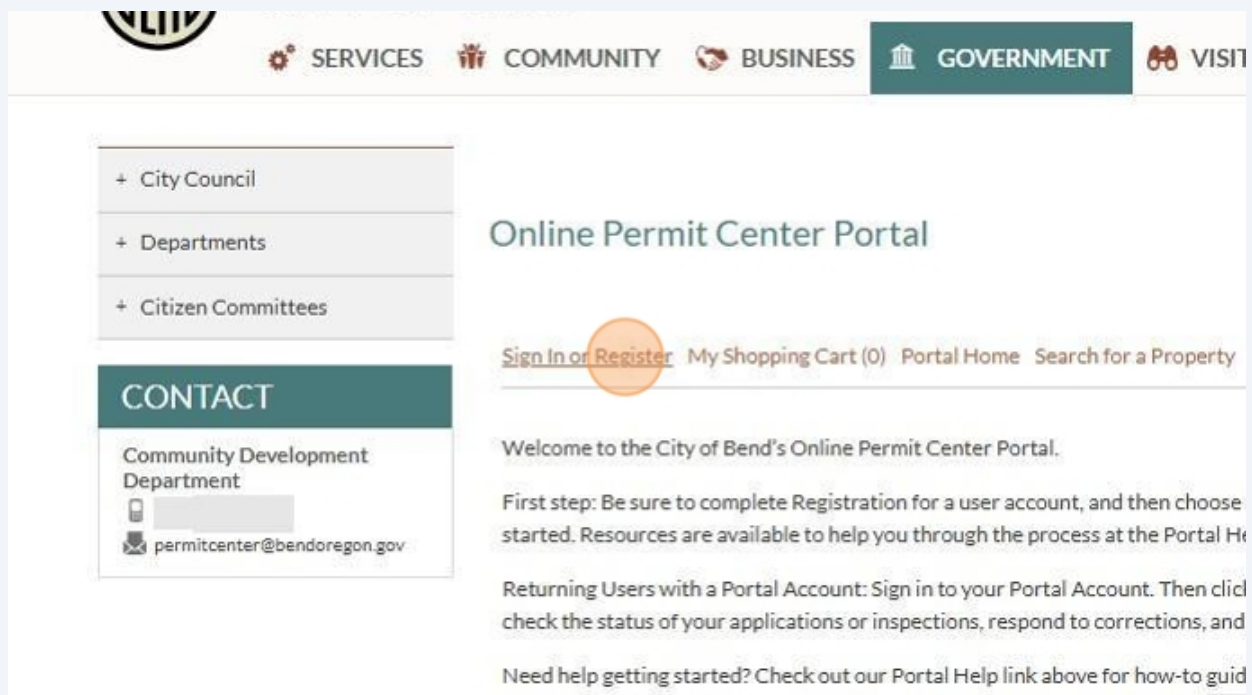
SERVICES COMMUNITY BUSINESS GOVERNMENT VISIT

+ City Council

+ Departments

+ Citizen Committees

CONTACT

Community Development Department

permitcenter@bendoregon.gov

Online Permit Center Portal

Sign In or Register My Shopping Cart (0) Portal Home Search for a Property

Welcome to the City of Bend's Online Permit Center Portal.

First step: Be sure to complete Registration for a user account, and then choose started. Resources are available to help you through the process at the Portal He

Returning Users with a Portal Account: Sign in to your Portal Account. Then clic check the status of your applications or inspections, respond to corrections, and

Need help getting started? Check out our Portal Help link above for how-to guid